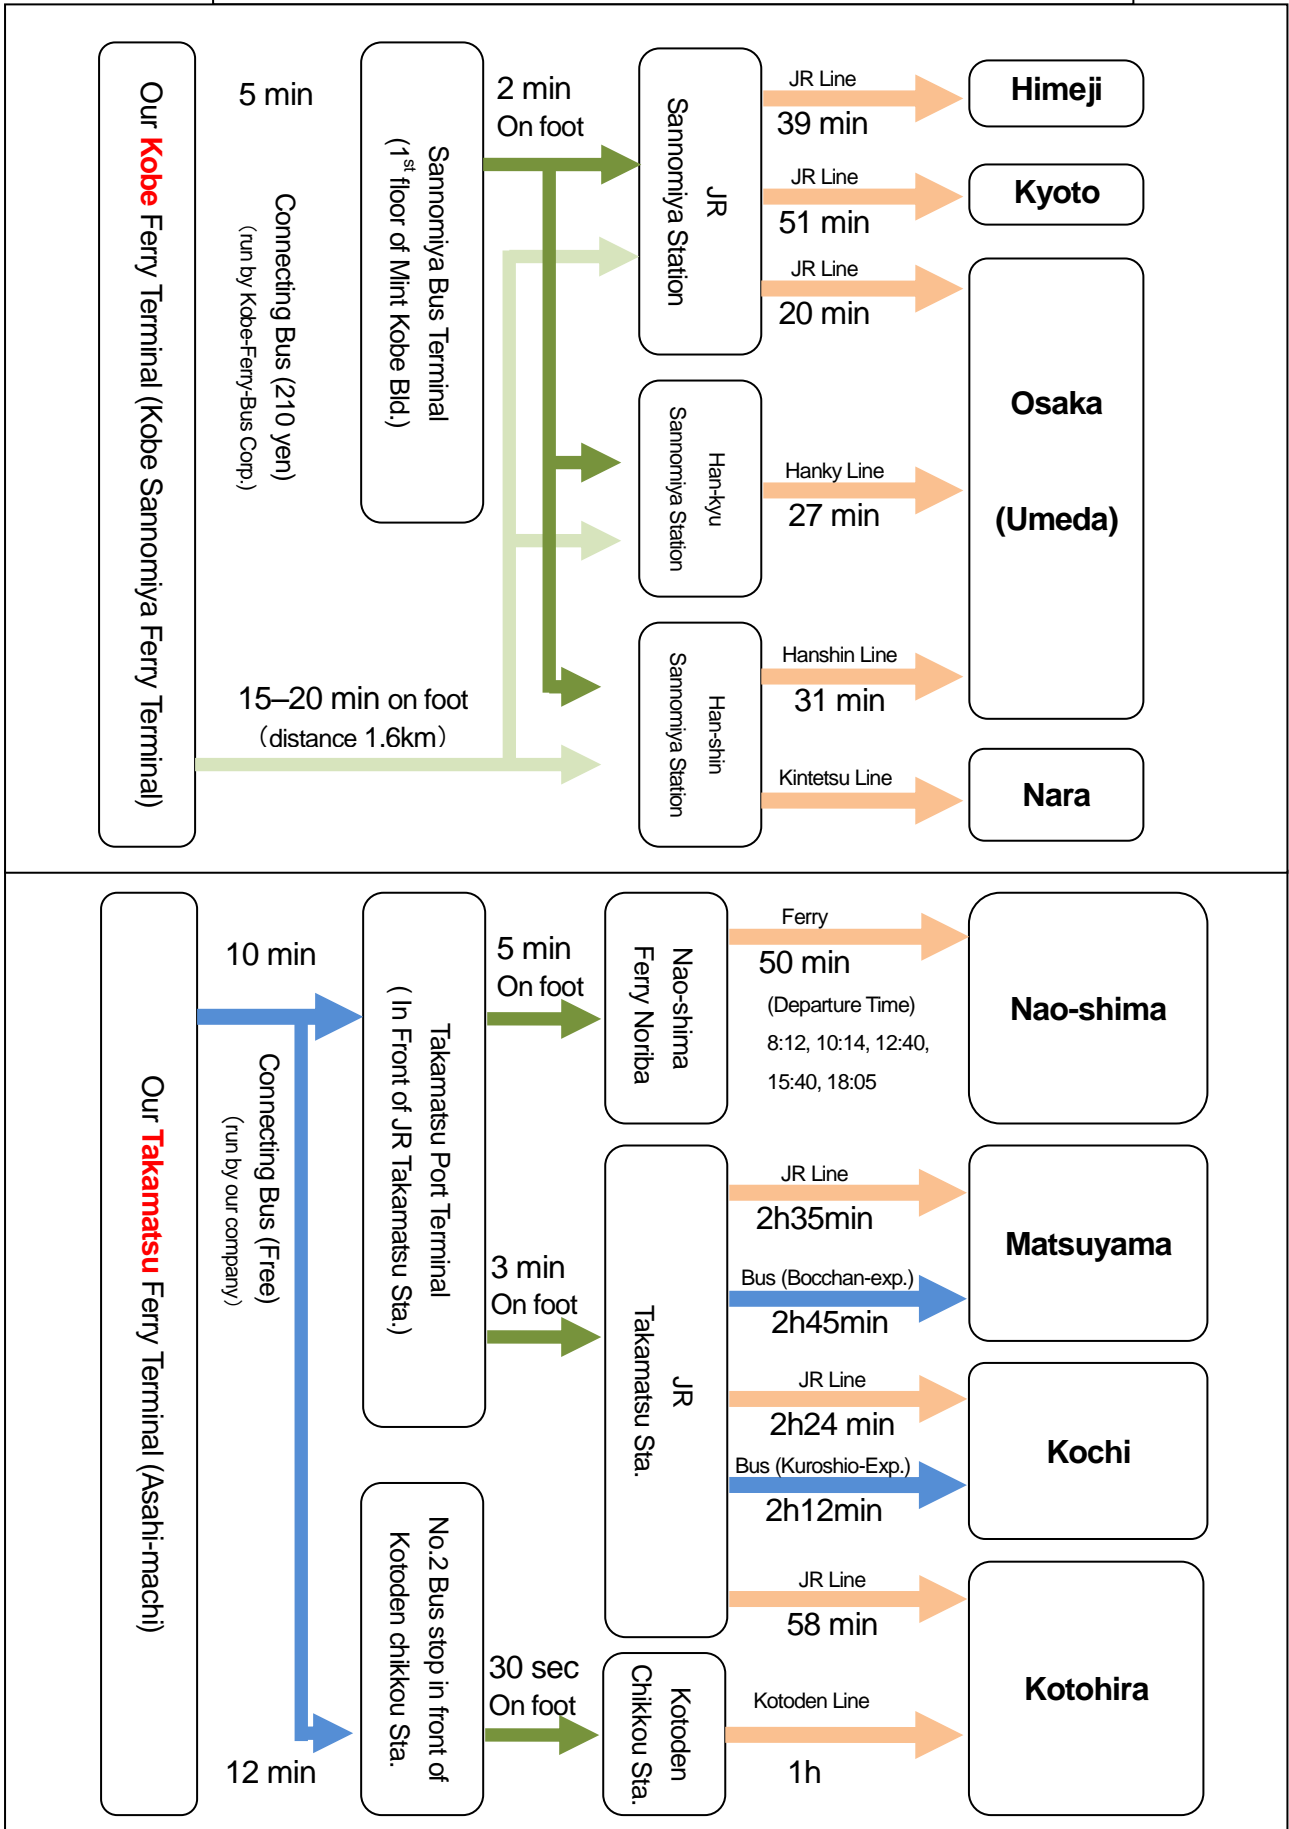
Our Kobe Ferry Terminal (Kobe Sannomiya Ferry Terminal)

5 min

Connecting Bus (210 yen)
(run by Kobe-Ferry-Bus Corp.)

Sannomiya Bus Terminal
($1^{st}$ floor of Mint Kobe Bld.)

2 min
On foot

15–20 min on foot
(distance 1.6km)

JR
Sannomiya Station

Han-kyu
Sannomiya Station

Han-shin
Sannomiya Station

JR Line
39 min

JR Line
51 min

JR Line
20 min

Hanky Line
27 min

Hanshin Line
31 min

Kintetsu Line

Himeji

Kyoto

Osaka

(Umeda)

Nara

Our Takamatsu Ferry Terminal (Asahi-machi)

10 min

Connecting Bus (Free)
(run by our company)

12 min

Takamatsu Port Terminal
( In Front of JR Takamatsu Sta.)

No.2 Bus stop in front of
Kotoden chikkou Sta.

5 min
On foot

3 min
On foot

30 sec
On foot

Nao-shima
Ferry Noriba

JR
Takamatsu Sta.

Kotoden
Chikkou Sta.

Ferry
50 min
(Departure Time)
8:12, 10:14, 12:40,
15:40, 18:05

JR Line
2h35min

Bus (Bocchan-exp.)
2h45min

JR Line
2h24 min

Bus (Kuroshio-Exp.)
2h12min

JR Line
58 min

Kotoden Line
1h

Nao-shima

Matsuyama

Kochi

Kotohira